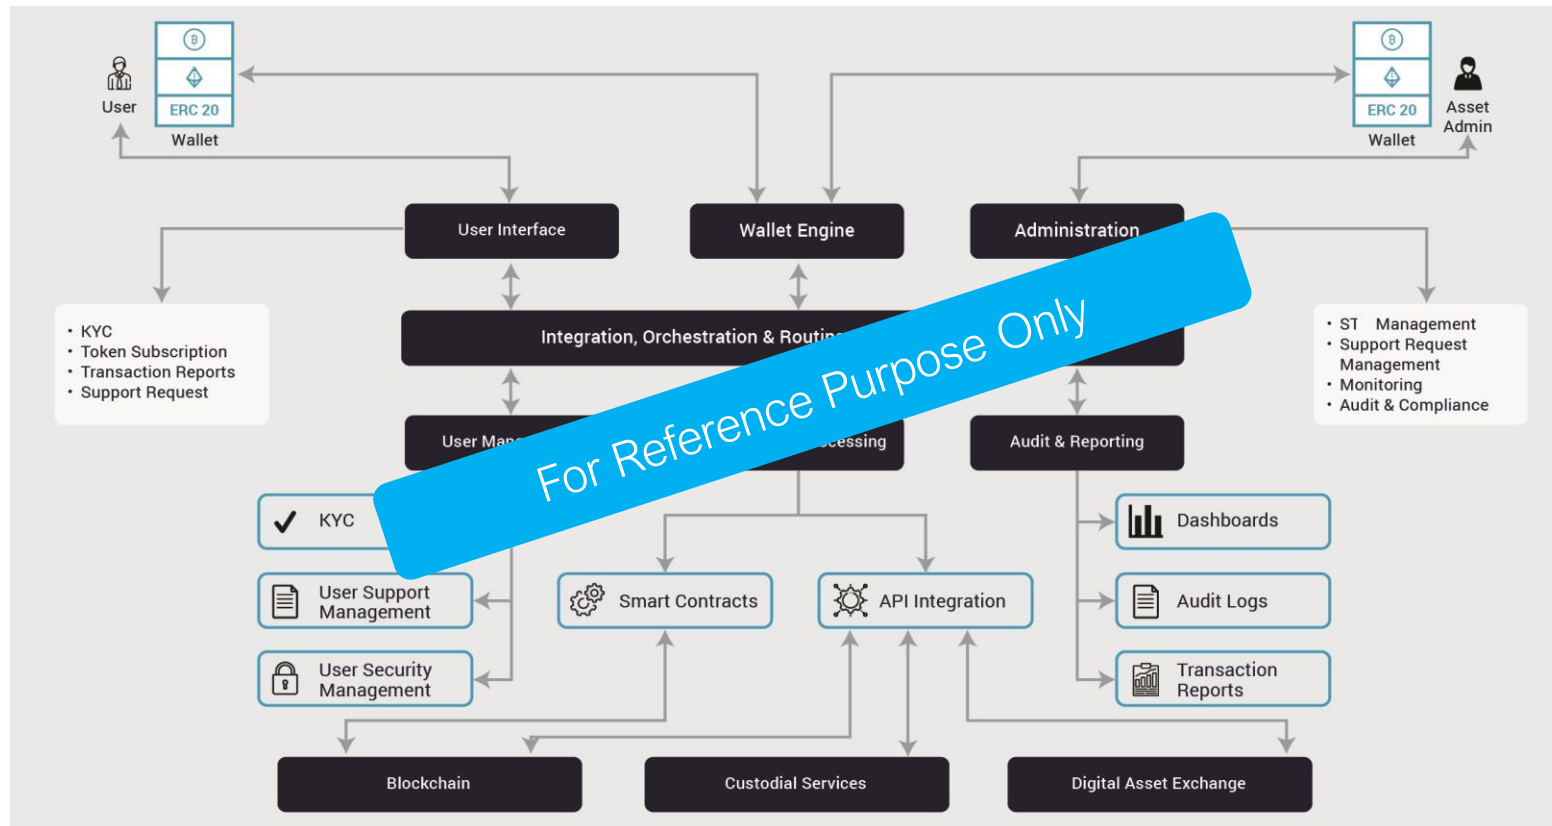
User

ERC 20
Wallet

ERC 20
Wallet

Asset Admin

User Interface

Wallet Engine

Administration

• KYC
• Token Subscription
• Transaction Reports
• Support Request

Integration, Orchestration & Routin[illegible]

• ST Management
• Support Request Management
• Monitoring
• Audit & Compliance

User Man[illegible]

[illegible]cessing

Audit & Reporting

For Reference Purpose Only

KYC

User Support Management

User Security Management

Smart Contracts

API Integration

Dashboards

Audit Logs

Transaction Reports

Blockchain

Custodial Services

Digital Asset Exchange